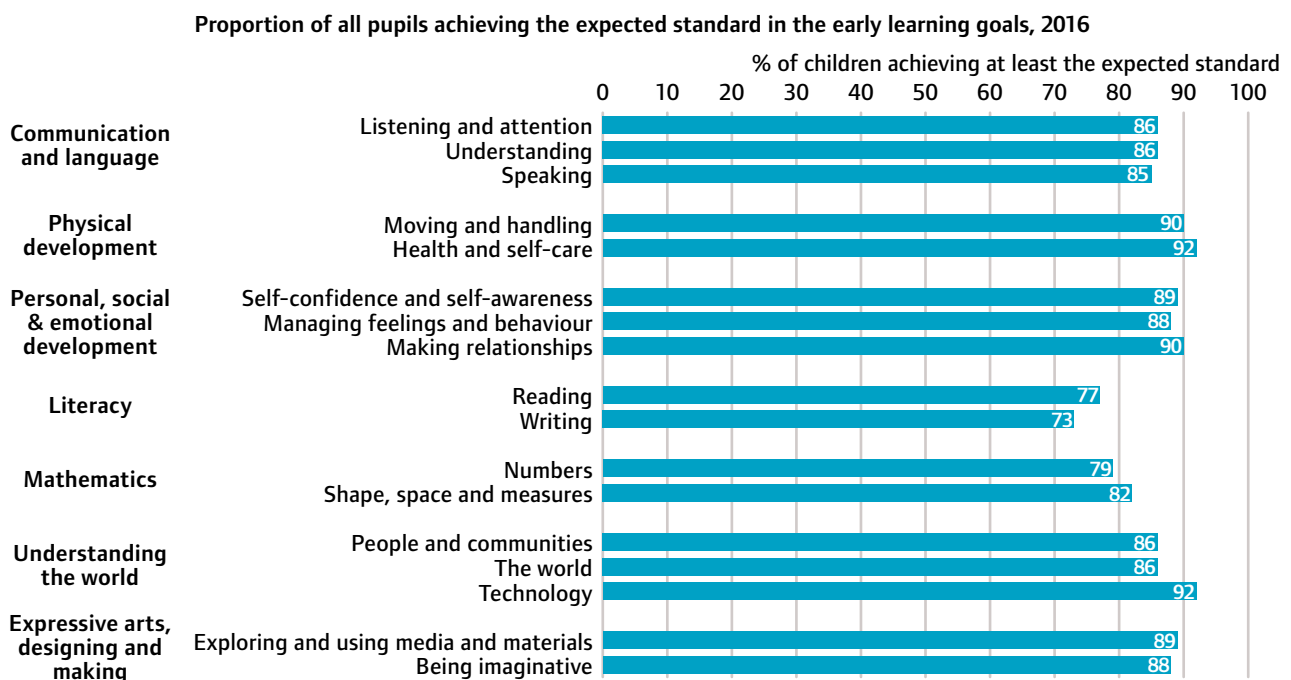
Proportion of all pupils achieving the expected standard in the early learning goals, 2016

% of children achieving at least the expected standard

0 10 20 30 40 50 60 70 80 90 100

Communication and language
Listening and attention 86
Understanding 86
Speaking 85

Physical development
Moving and handling 90
Health and self-care 92

Personal, social & emotional development
Self-confidence and self-awareness 89
Managing feelings and behaviour 88
Making relationships 90

Literacy
Reading 77
Writing 73

Mathematics
Numbers 79
Shape, space and measures 82

Understanding the world
People and communities 86
The world 86
Technology 92

Expressive arts, designing and making
Exploring and using media and materials 89
Being imaginative 88